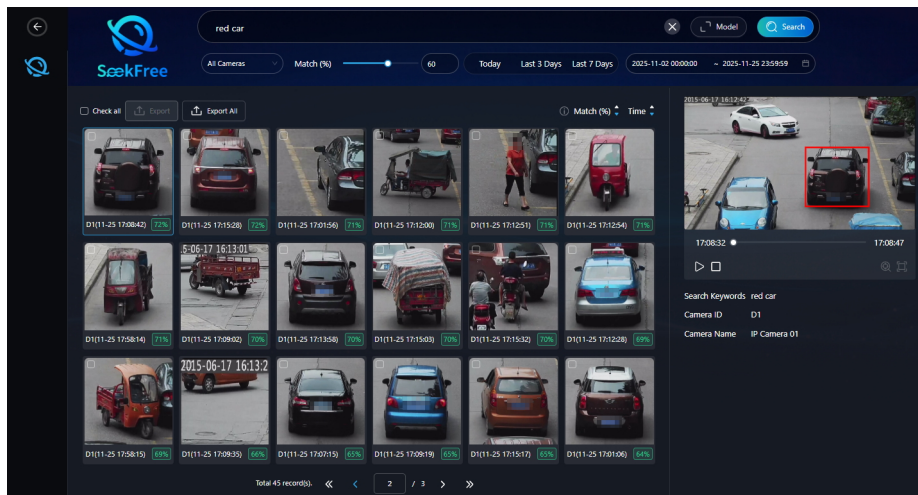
SeekFree

red car

Model

Search

All Cameras

Match (%)

60

Today

Last 3 Days

Last 7 Days

2025-11-02 00:00:00

~ 2025-11-25 23:59:59

Check all

Export

Export All

Match (%)

Time

D1(11-25 17:08:42) 72%

D1(11-25 17:15:28) 72%

D1(11-25 17:01:56) 71%

D1(11-25 17:12:00) 71%

D1(11-25 17:12:51) 71%

D1(11-25 17:12:54) 71%

5-06-17 16:13:01

D1(11-25 17:58:14) 71%

D1(11-25 17:09:02) 70%

D1(11-25 17:13:58) 70%

D1(11-25 17:15:03) 70%

D1(11-25 17:15:32) 70%

D1(11-25 17:12:28) 69%

2015-06-17 16:13:2

D1(11-25 17:58:15) 69%

D1(11-25 17:09:35) 66%

D1(11-25 17:07:15) 65%

D1(11-25 17:09:19) 65%

D1(11-25 17:15:17) 65%

D1(11-25 17:01:06) 64%

Total 45 record(s).

2

/ 3

2015-06-17 16:12:42

17:08:32

17:08:47

Search Keywords red car

Camera ID D1

Camera Name IP Camera 01